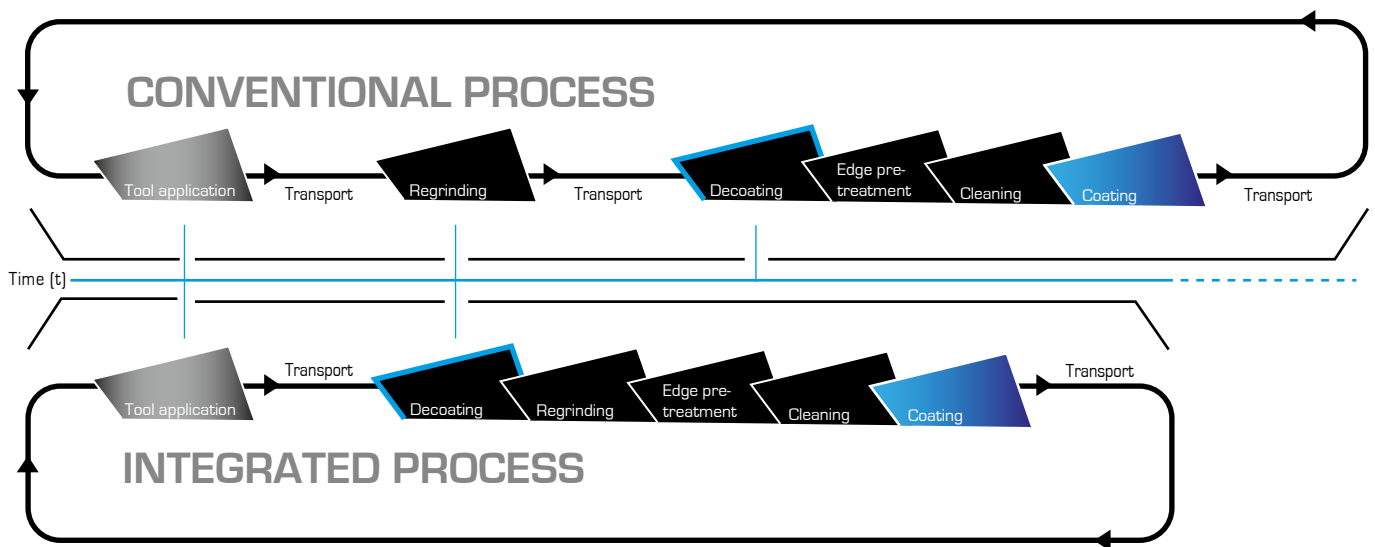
CONVENTIONAL PROCESS

Tool application
Transport
Regrinding
Transport
Decoating
Edge pretreatment
Cleaning
Coating
Transport

Time (t)

Transport
Tool application
Decoating
Regrinding
Edge pretreatment
Cleaning
Coating
Transport

INTEGRATED PROCESS